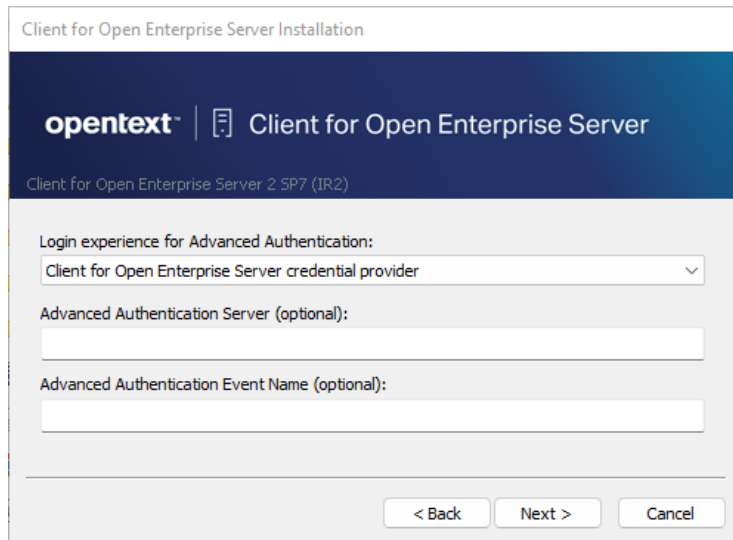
Client for Open Enterprise Server Installation

opentext™ | Client for Open Enterprise Server

Client for Open Enterprise Server 2 SP7 (IR2)

Login experience for Advanced Authentication:

Client for Open Enterprise Server credential provider

Advanced Authentication Server (optional):

Advanced Authentication Event Name (optional):

< Back | Next > | Cancel